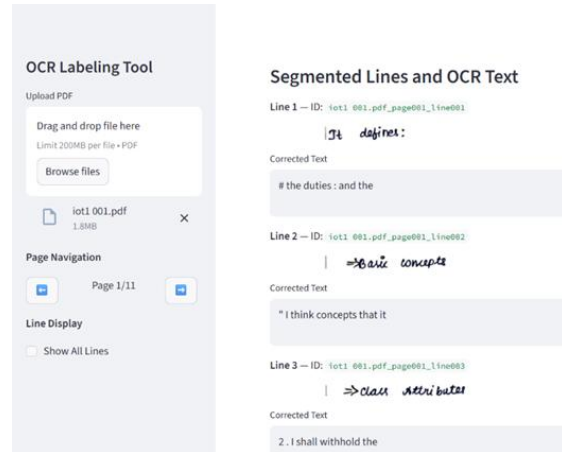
OCR Labeling Tool

Upload PDF

Drag and drop file here

Limit 200MB per file • PDF

Browse files

iot1 001.pdf
1.8MB

×

Page Navigation

Page 1/11

Line Display

Show All Lines

Segmented Lines and OCR Text

Line 1 — ID: iot1 001.pdf_page001_line001

It defines:

Corrected Text

# the duties : and the

Line 2 — ID: iot1 001.pdf_page001_line002

⇒Basic concepts

Corrected Text

" I think concepts that it

Line 3 — ID: iot1 001.pdf_page001_line003

⇒class Attributes

Corrected Text

2 . I shall withhold the